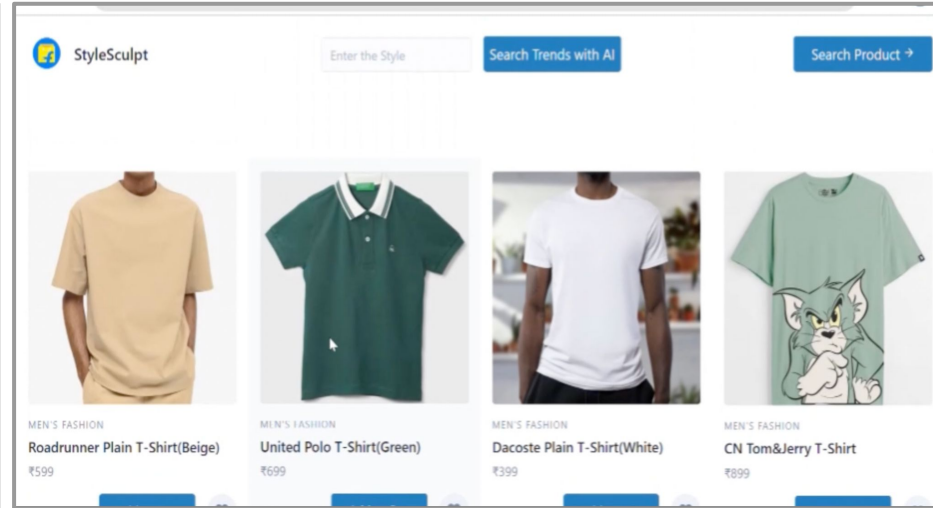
StyleSculpt

Enter the Style

Search Trends with AI

Search Product →

MEN'S FASHION
Roadrunner Plain T-Shirt(Beige)
₹599

MEN'S FASHION
United Polo T-Shirt(Green)
₹699

MEN'S FASHION
Dacoste Plain T-Shirt(White)
₹399

MEN'S FASHION
CN Tom&Jerry T-Shirt
₹899